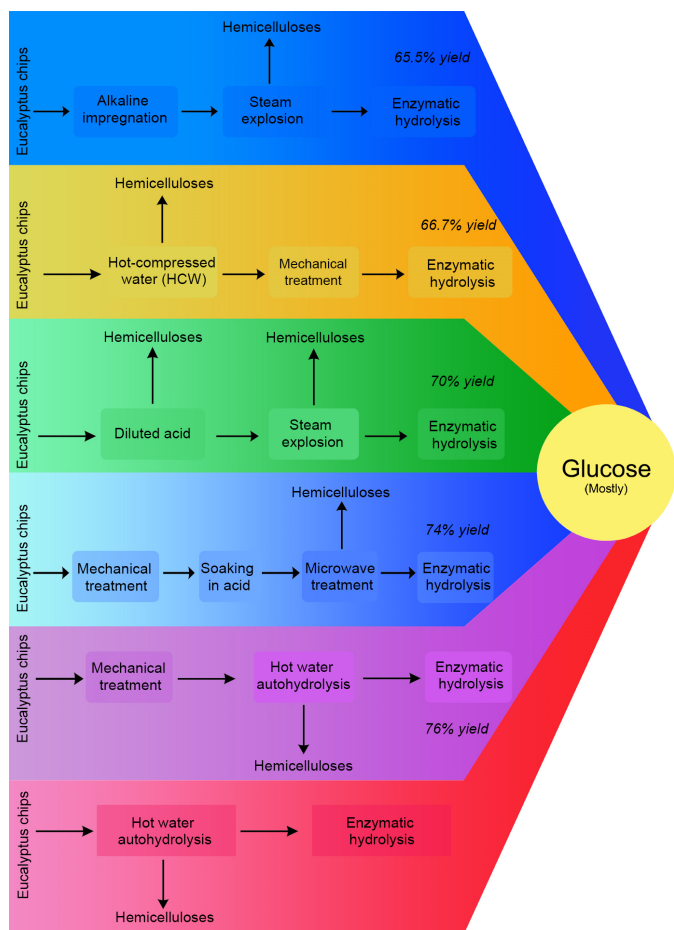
Eucalyptus chips
Hemicelluloses
65.5% yield
Alkaline impregnation
Steam explosion
Enzymatic hydrolysis

Eucalyptus chips
Hemicelluloses
66.7% yield
Hot-compressed water (HCW)
Mechanical treatment
Enzymatic hydrolysis

Eucalyptus chips
Hemicelluloses
Hemicelluloses
70% yield
Diluted acid
Steam explosion
Enzymatic hydrolysis

Eucalyptus chips
Hemicelluloses
74% yield
Mechanical treatment
Soaking in acid
Microwave treatment
Enzymatic hydrolysis

Eucalyptus chips
Mechanical treatment
Hot water autohydrolysis
Enzymatic hydrolysis
76% yield
Hemicelluloses

Eucalyptus chips
Hot water autohydrolysis
Enzymatic hydrolysis
Hemicelluloses

Glucose
(Mostly)